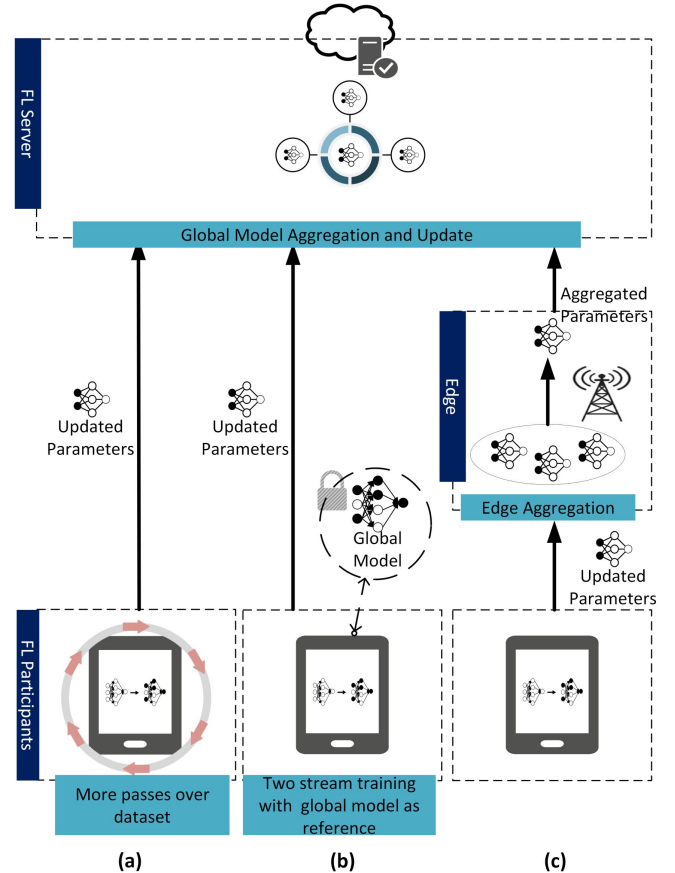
FL Server

Global Model Aggregation and Update

Aggregated Parameters

Edge

Updated Parameters

Updated Parameters

Global Model

Edge Aggregation

Updated Parameters

FL Participants

More passes over dataset

Two stream training with global model as reference

(a)

(b)

(c)